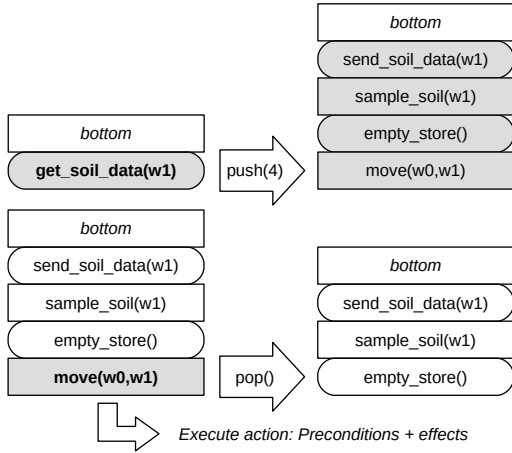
bottom

get_soil_data(w1)

push(4)

bottom

send_soil_data(w1)

sample_soil(w1)

empty_store()

move(w0,w1)

bottom

send_soil_data(w1)

sample_soil(w1)

empty_store()

move(w0,w1)

pop()

bottom

send_soil_data(w1)

sample_soil(w1)

empty_store()

Execute action: Preconditions + effects